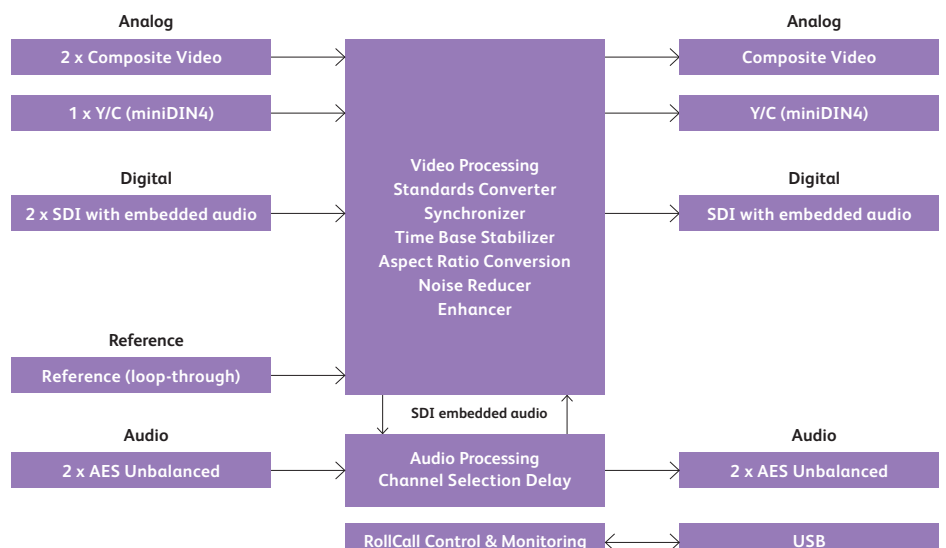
Analog

2 x Composite Video

1 x Y/C (miniDIN4)

Digital

2 x SDI with embedded audio

Reference

Reference (loop-through)

Audio

2 x AES Unbalanced

Video Processing
Standards Converter
Synchronizer
Time Base Stabilizer
Aspect Ratio Conversion
Noise Reducer
Enhancer

SDI embedded audio

Audio Processing
Channel Selection Delay

RollCall Control & Monitoring

Analog

Composite Video

Y/C (miniDIN4)

Digital

SDI with embedded audio

Audio

2 x AES Unbalanced

USB